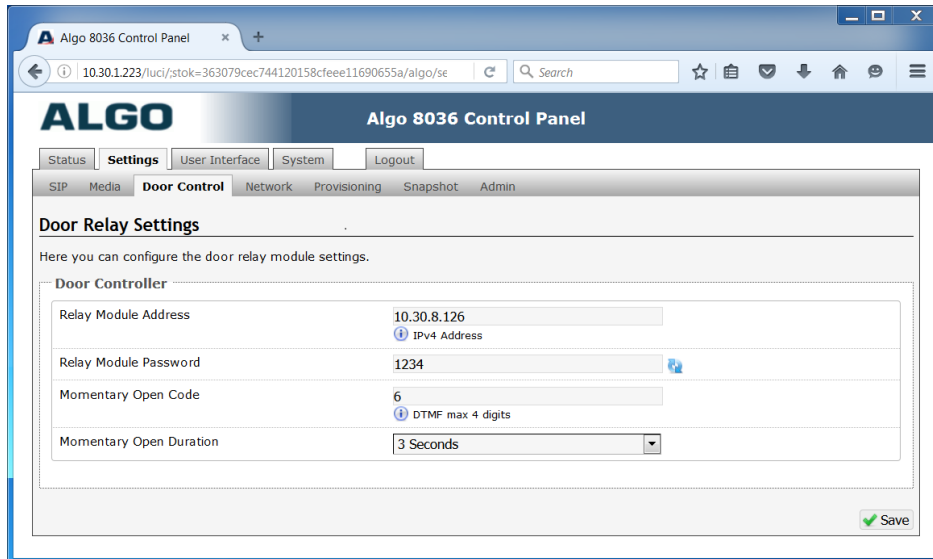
Algo 8036 Control Panel ×

10.30.1.223/luci/;stok=363079cec744120158cfeee11690655a/algo/se

Search

ALGO

Algo 8036 Control Panel

Status | Settings | User Interface | System | Logout

SIP | Media | Door Control | Network | Provisioning | Snapshot | Admin

Door Relay Settings

Here you can configure the door relay module settings.

Door Controller

| | |
|---|---|
| Relay Module Address | 10.30.8.126<br>IPv4 Address |
| Relay Module Password | 1234 |
| Momentary Open Code | 6<br>DTMF max 4 digits |
| Momentary Open Duration | 3 Seconds |

Save